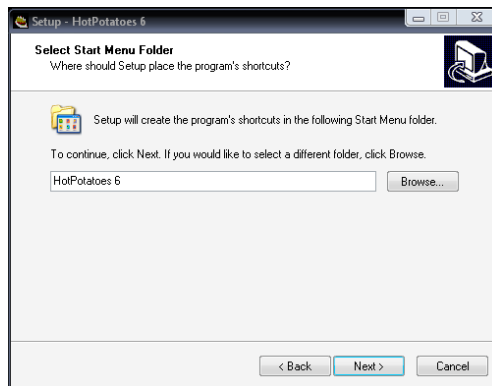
Setup - HotPotatoes 6

Select Start Menu Folder
Where should Setup place the program's shortcuts?

Setup will create the program's shortcuts in the following Start Menu folder.

To continue, click Next. If you would like to select a different folder, click Browse.

HotPotatoes 6

Browse...

< Back
Next >
Cancel